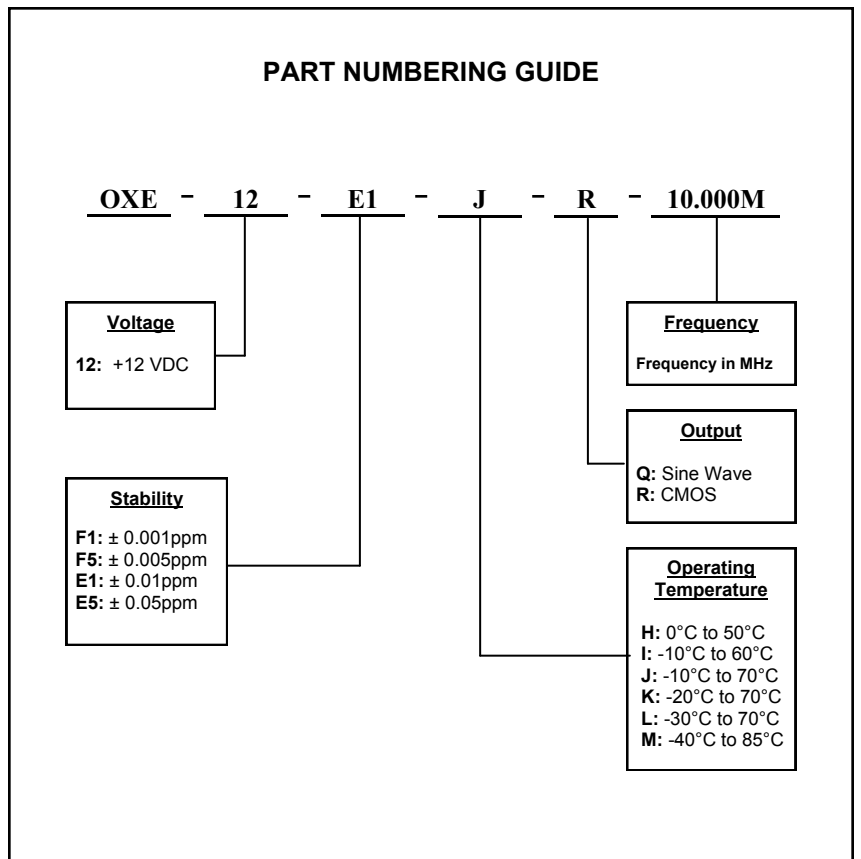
PART NUMBERING GUIDE

OXE - 12 - E1 - J - R - 10.000M

Voltage

12: +12 VDC

Frequency

Frequency in MHz

Output

Q: Sine Wave
R: CMOS

Stability

F1: ± 0.001ppm
F5: ± 0.005ppm
E1: ± 0.01ppm
E5: ± 0.05ppm

Operating Temperature

H: 0°C to 50°C
I: -10°C to 60°C
J: -10°C to 70°C
K: -20°C to 70°C
L: -30°C to 70°C
M: -40°C to 85°C